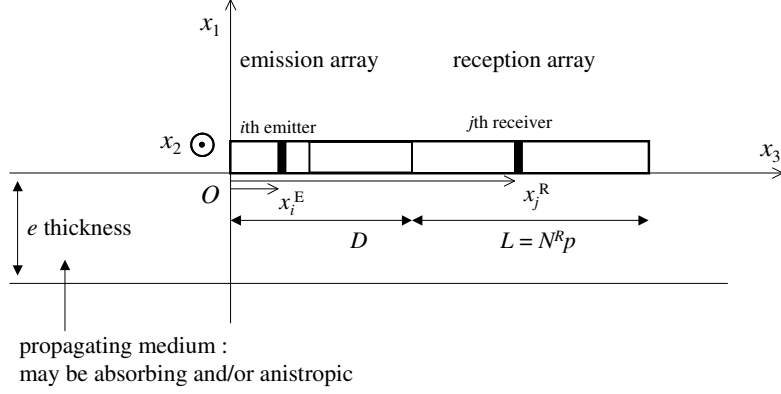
$x_1$

emission array

reception array

$i$th emitter

$j$th receiver

$x_2$

$x_3$

$O$

$x_i^{\mathrm{E}}$

$x_j^{\mathrm{R}}$

$e$ thickness

$D$

$L = N^R p$

propagating medium :
may be absorbing and/or anistropic